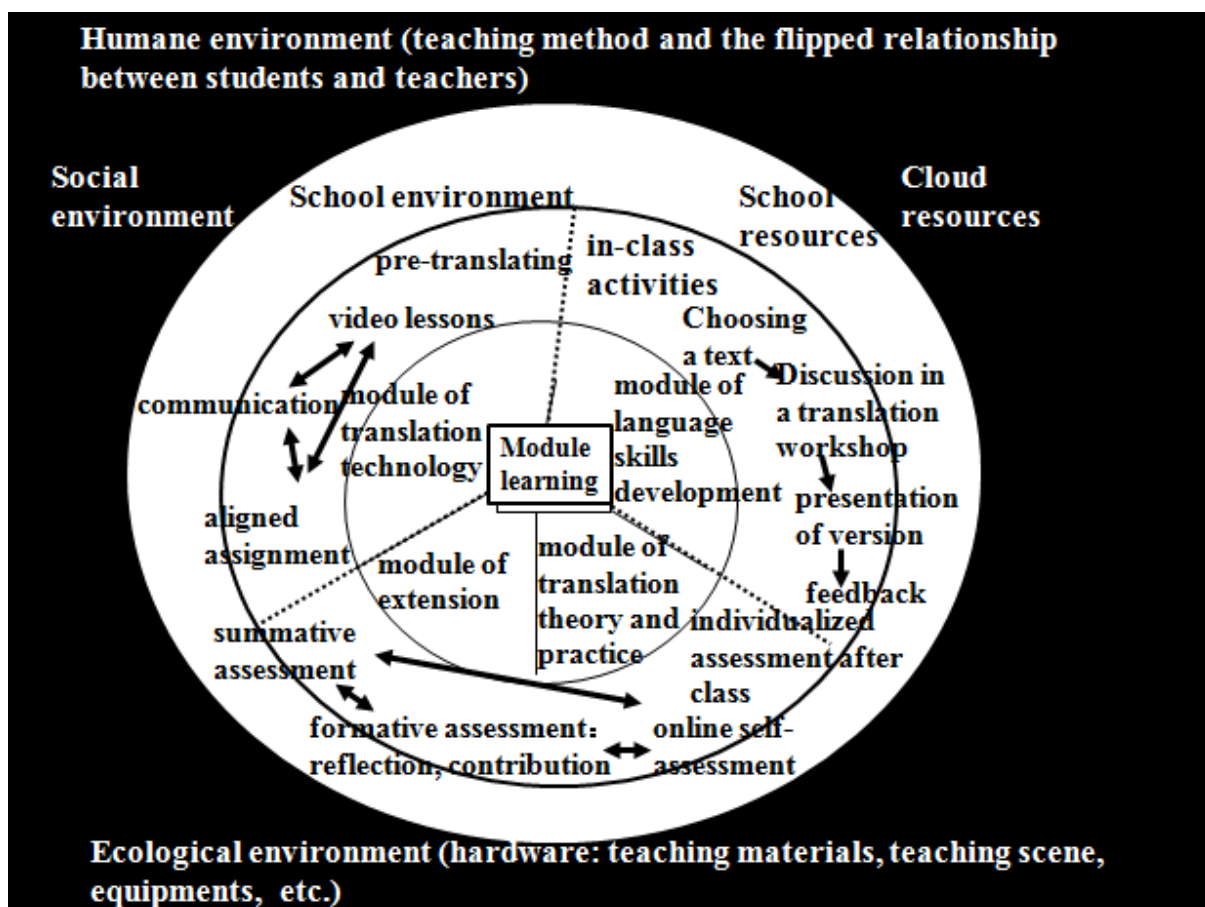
Humane environment (teaching method and the flipped relationship between students and teachers)

Social environment

School environment

School resources

Cloud resources

pre-translating

in-class activities

video lessons

Choosing a text

Discussion in a translation workshop

presentation of version

feedback

communication

module of translation technology

Module learning

module of language skills development

aligned assignment

module of extension

module of translation theory and practice

individualized assessment after class

summative assessment

formative assessment: reflection, contribution

online self-assessment

Ecological environment (hardware: teaching materials, teaching scene, equipments, etc.)